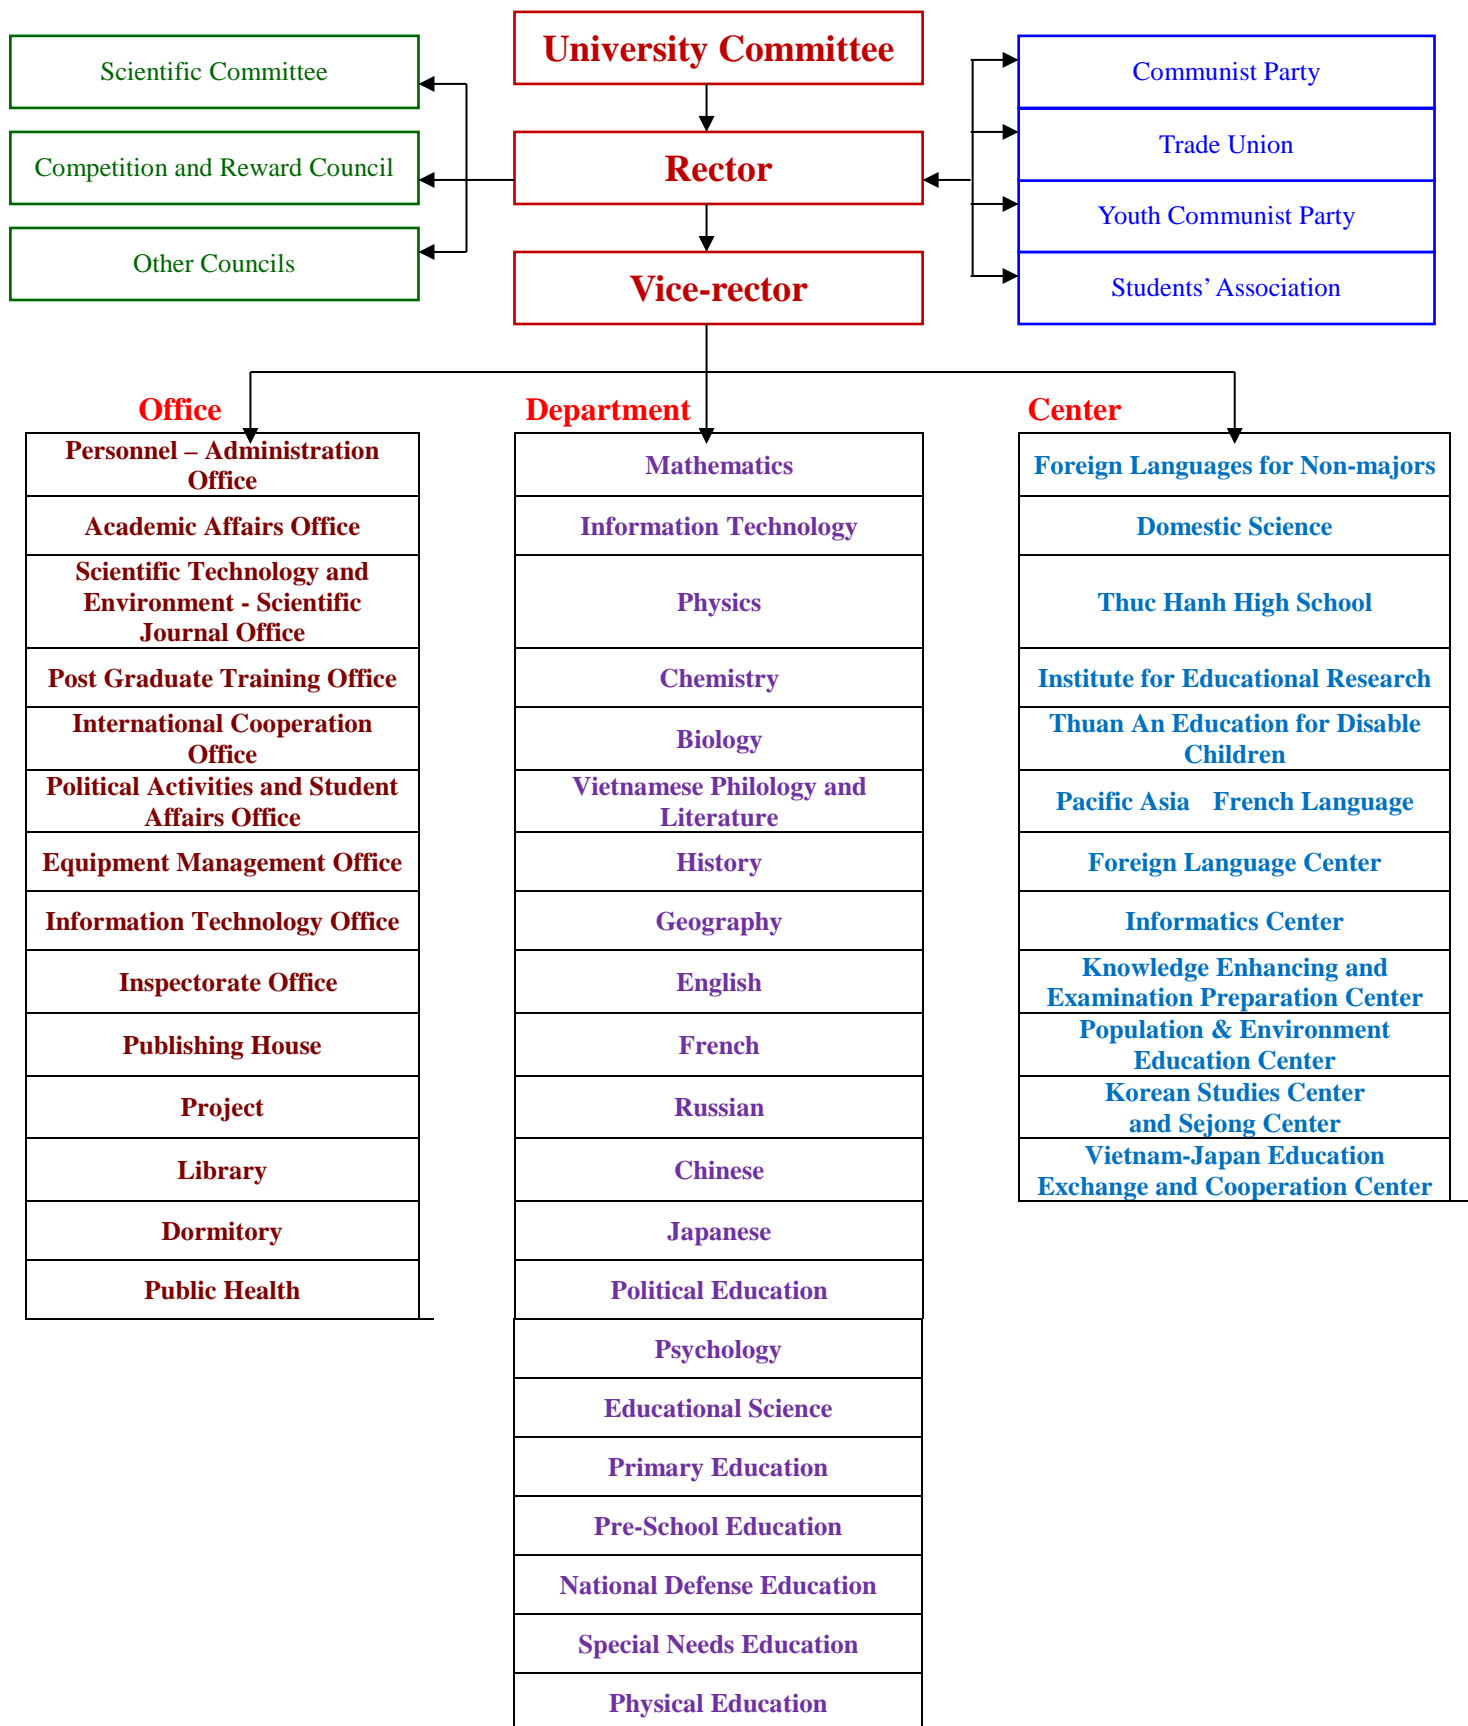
Scientific Committee

Competition and Reward Council

Other Councils

University Committee

Rector

Vice-rector

Communist Party

Trade Union

Youth Communist Party

Students' Association

Office

Personnel – Administration Office

Academic Affairs Office

Scientific Technology and Environment - Scientific Journal Office

Post Graduate Training Office

International Cooperation Office

Political Activities and Student Affairs Office

Equipment Management Office

Information Technology Office

Inspectorate Office

Publishing House

Project

Library

Dormitory

Public Health

Department

Mathematics

Information Technology

Physics

Chemistry

Biology

Vietnamese Philology and Literature

History

Geography

English

French

Russian

Chinese

Japanese

Political Education

Psychology

Educational Science

Primary Education

Pre-School Education

National Defense Education

Special Needs Education

Physical Education

Center

Foreign Languages for Non-majors

Domestic Science

Thuc Hanh High School

Institute for Educational Research

Thuan An Education for Disable Children

Pacific Asia French Language

Foreign Language Center

Informatics Center

Knowledge Enhancing and Examination Preparation Center

Population & Environment Education Center

Korean Studies Center and Sejong Center

Vietnam-Japan Education Exchange and Cooperation Center